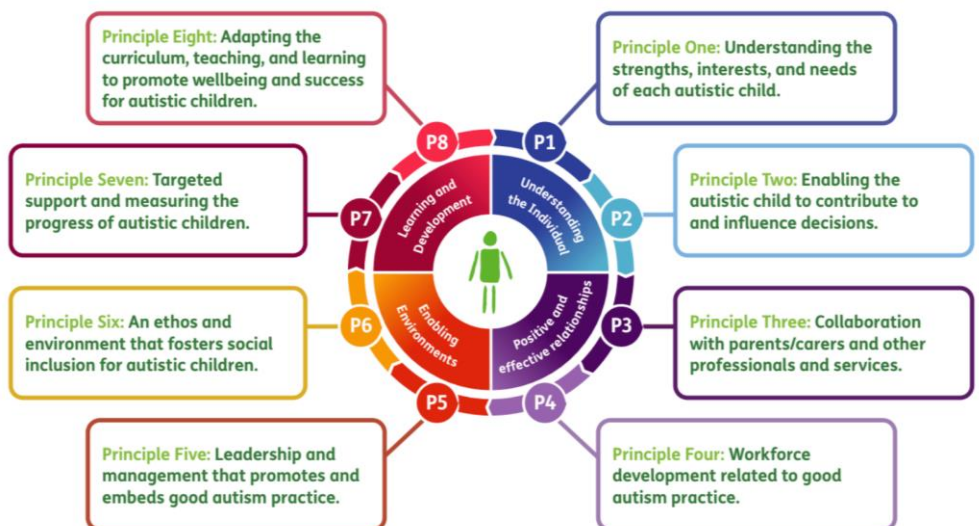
Principle Eight: Adapting the curriculum, teaching, and learning to promote wellbeing and success for autistic children.

Principle One: Understanding the strengths, interests, and needs of each autistic child.

Principle Seven: Targeted support and measuring the progress of autistic children.

Principle Two: Enabling the autistic child to contribute to and influence decisions.

Principle Six: An ethos and environment that fosters social inclusion for autistic children.

Principle Three: Collaboration with parents/carers and other professionals and services.

Principle Five: Leadership and management that promotes and embeds good autism practice.

Principle Four: Workforce development related to good autism practice.

P8

P1

P7

P2

P6

P3

P5

P4

Learning and Development

Understanding the Individual

Enabling Environments

Positive and effective relationships